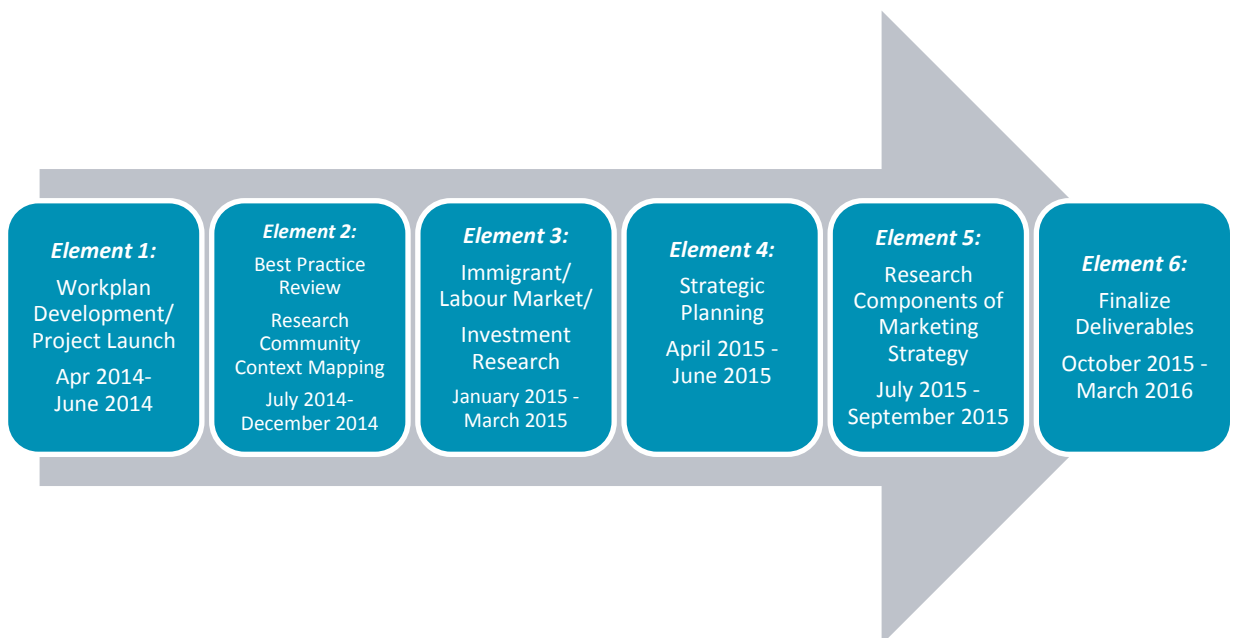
Element 1:
Workplan Development/ Project Launch
Apr 2014- June 2014

Element 2:
Best Practice Review
Research Community Context Mapping
July 2014- December 2014

Element 3:
Immigrant/ Labour Market/
Investment Research
January 2015 - March 2015

Element 4:
Strategic Planning
April 2015 - June 2015

Element 5:
Research Components of Marketing Strategy
July 2015 - September 2015

Element 6:
Finalize Deliverables
October 2015 - March 2016